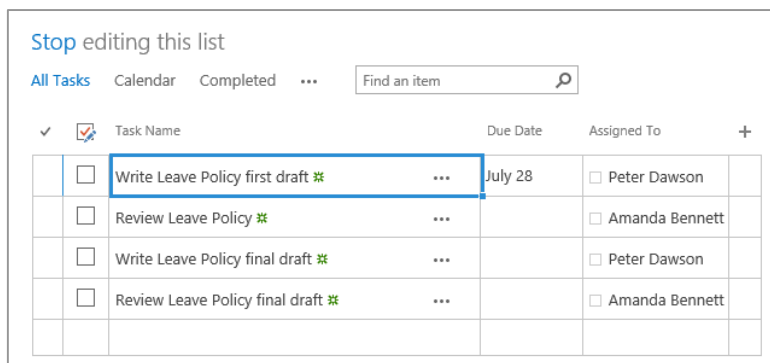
Stop editing this list

All Tasks Calendar Completed ··· Find an item

| ✓ | | Task Name | | Due Date | Assigned To | + |
|---|---|---|---|---|---|---|
| | | Write Leave Policy first draft | ··· | July 28 | Peter Dawson | |
| | | Review Leave Policy | ··· | | Amanda Bennett | |
| | | Write Leave Policy final draft | ··· | | Peter Dawson | |
| | | Review Leave Policy final draft | ··· | | Amanda Bennett | |
| | | | | | | |